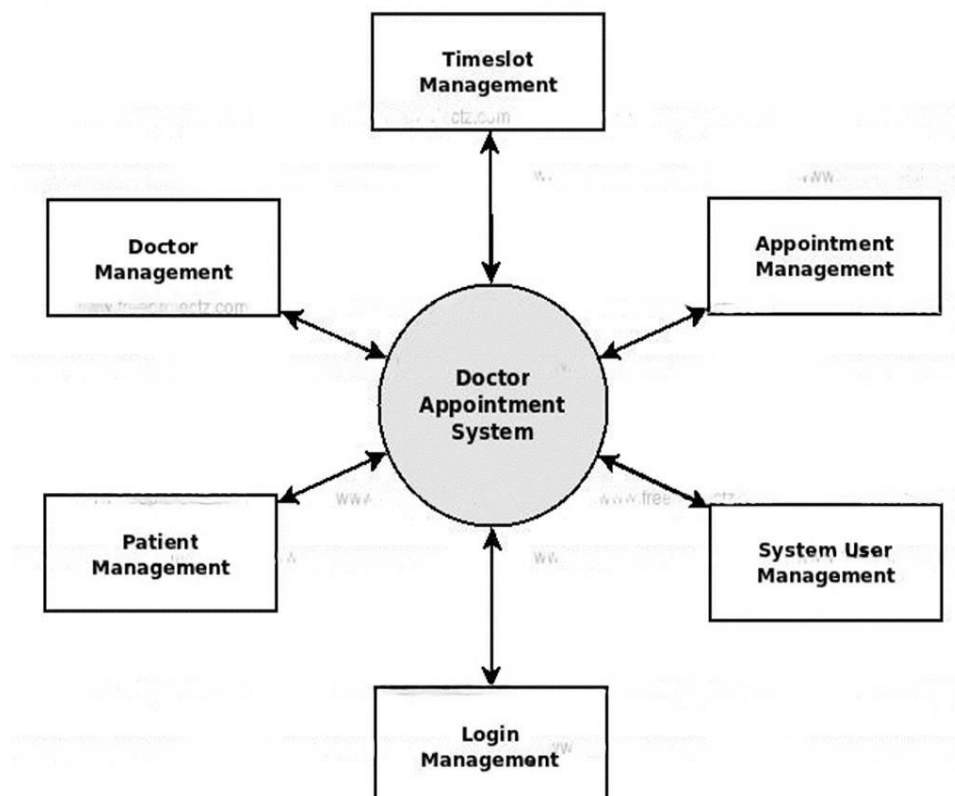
Timeslot Management

ctz.com

Doctor Management

www.freeprojectz.com

Appointment Management

Doctor Appointment System

Patient Management

www

www.free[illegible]ctz.com

System User Management

Login Management